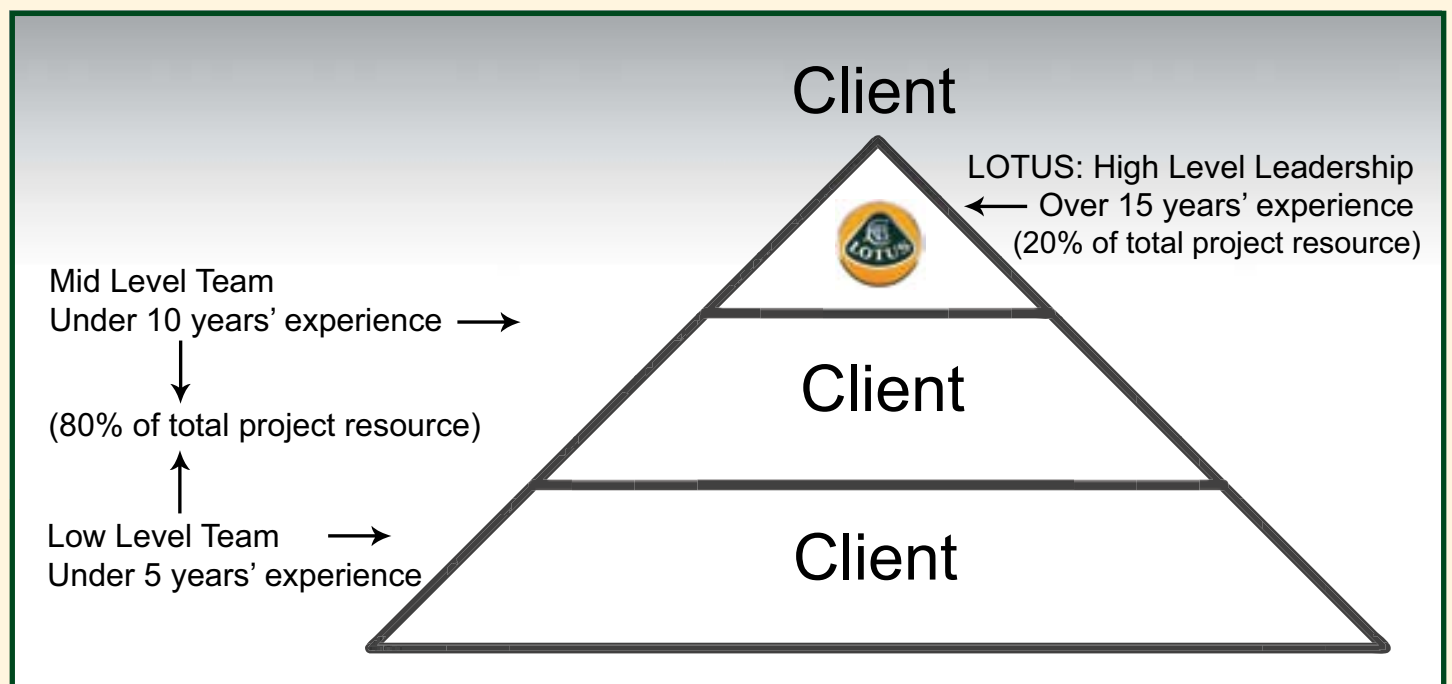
Client

LOTUS: High Level Leadership
Over 15 years' experience
(20% of total project resource)

LOTUS

Mid Level Team
Under 10 years' experience

(80% of total project resource)

Low Level Team
Under 5 years' experience

Client

Client